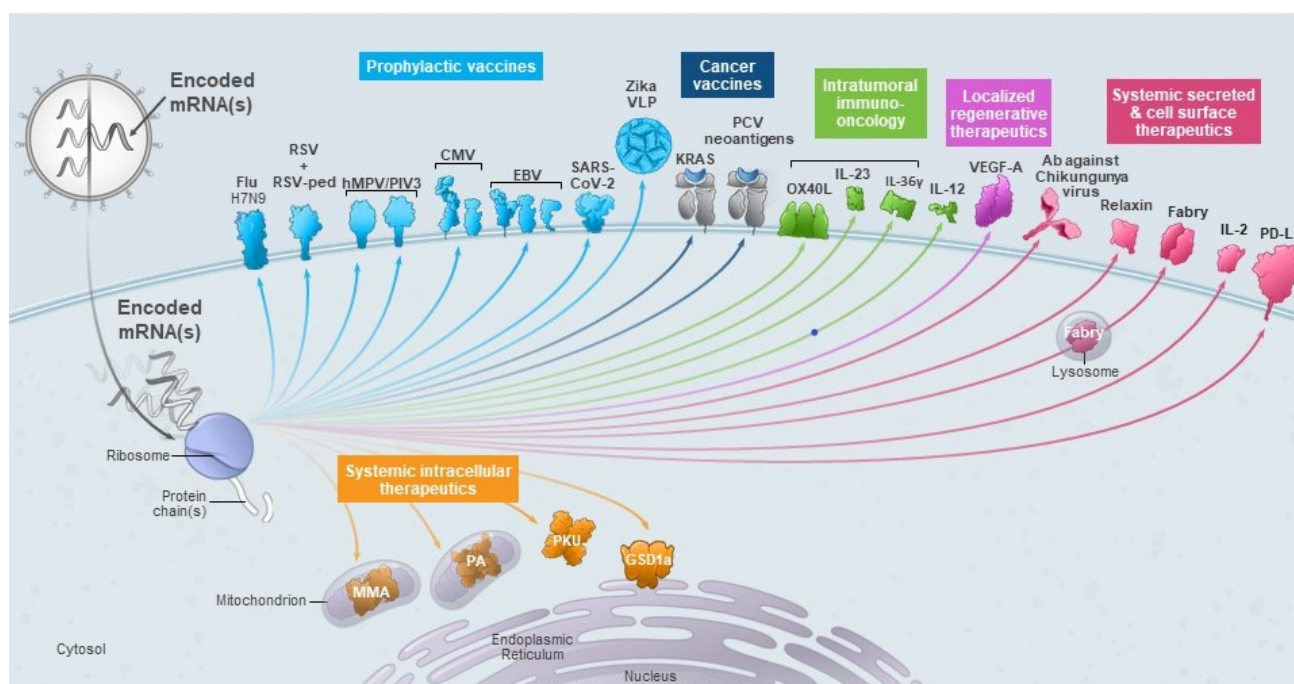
Encoded mRNA(s)

Prophylactic vaccines

Cancer vaccines

Intratumoral immuno-oncology

Localized regenerative therapeutics

Systemic secreted & cell surface therapeutics

Flu H7N9

RSV + RSV-ped

hMPV/PIV3

CMV

EBV

SARS-CoV-2

Zika VLP

KRAS

PCV neoantigens

OX40L

IL-23

IL-36γ

IL-12

VEGF-A

Ab against Chikungunya virus

Relaxin

Fabry

IL-2

PD-L

Encoded mRNA(s)

Fabry

Lysosome

Ribosome

Protein chain(s)

Systemic intracellular therapeutics

MMA

PA

PKU

GSD1a

Mitochondrion

Endoplasmic Reticulum

Cytosol

Nucleus